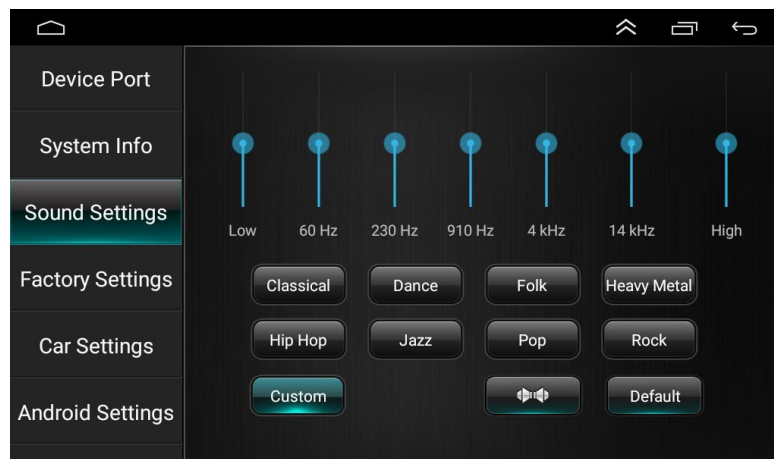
Device Port

System Info

Sound Settings

Factory Settings

Car Settings

Android Settings

Low 60 Hz 230 Hz 910 Hz 4 kHz 14 kHz High

Classical Dance Folk Heavy Metal

Hip Hop Jazz Pop Rock

Custom Default